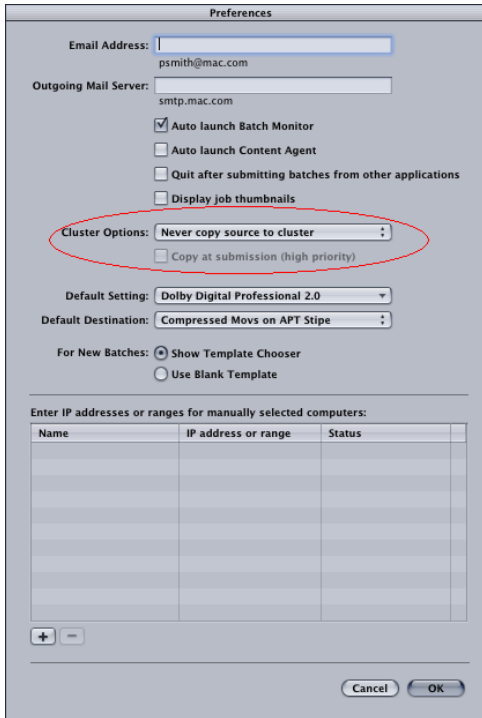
Preferences

Email Address:
psmith@mac.com

Outgoing Mail Server:
smtp.mac.com

Auto launch Batch Monitor

Auto launch Content Agent

Quit after submitting batches from other applications

Display job thumbnails

Cluster Options: Never copy source to cluster

Copy at submission (high priority)

Default Setting: Dolby Digital Professional 2.0

Default Destination: Compressed Movs on APT Stipe

For New Batches: Show Template Chooser

Use Blank Template

Enter IP addresses or ranges for manually selected computers:

| Name | IP address or range | Status |
|---|---|---|
| | | |

+ −

Cancel OK